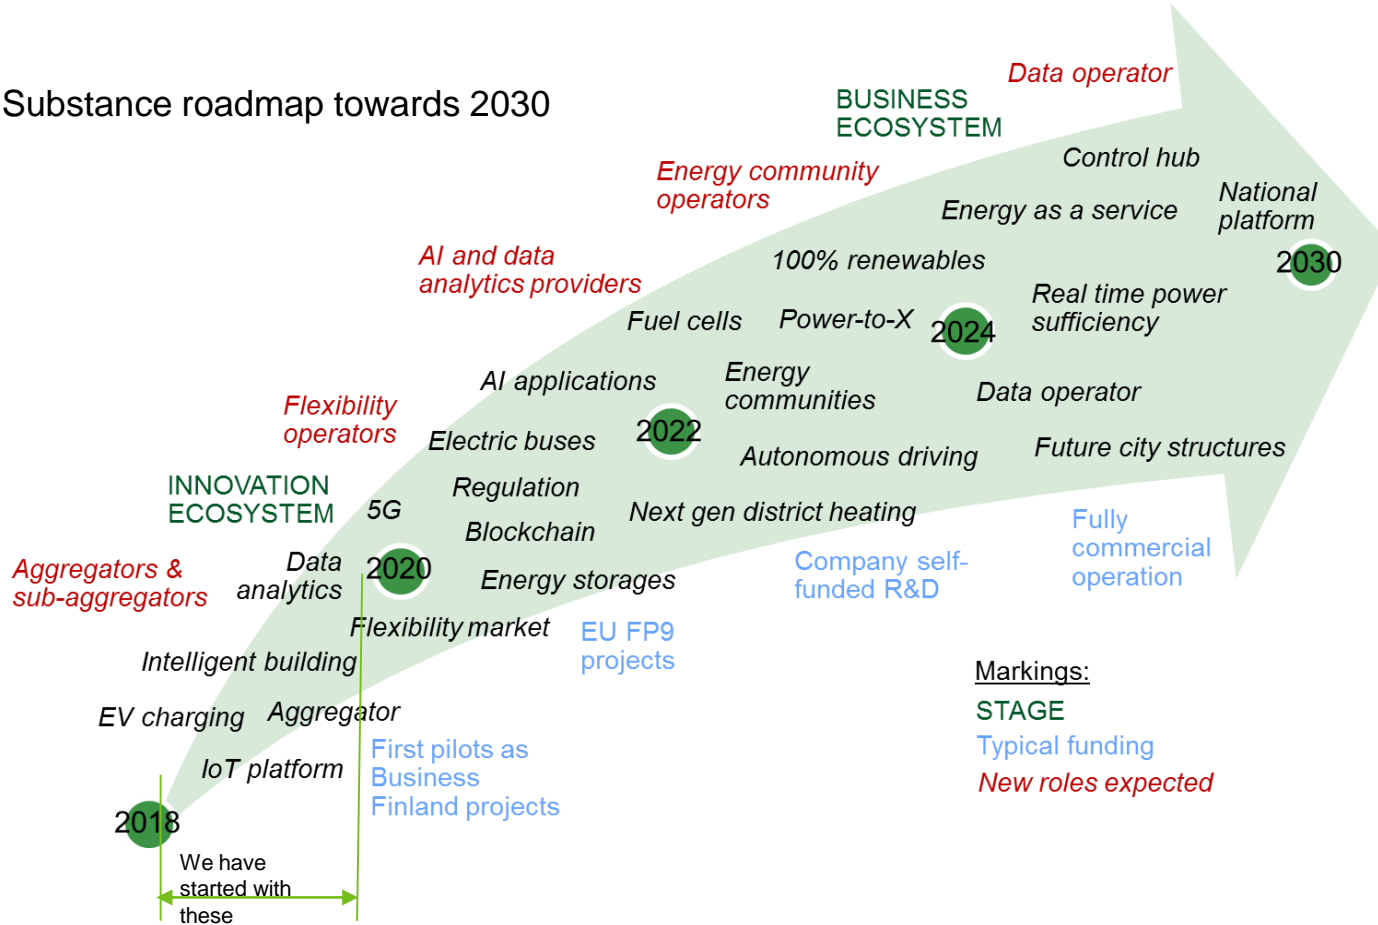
Substance roadmap towards 2030

Data operator

BUSINESS ECOSYSTEM

Control hub

Energy community operators

National platform

Energy as a service

2030

100% renewables

AI and data analytics providers

Real time power sufficiency

Fuel cells

Power-to-X

2024

AI applications

Energy communities

Data operator

Flexibility operators

Electric buses

2022

Future city structures

Autonomous driving

INNOVATION ECOSYSTEM

Regulation

5G

Next gen district heating

Fully commercial operation

Blockchain

Data analytics

Company self-funded R&D

Aggregators & sub-aggregators

2020

Energy storages

Flexibility market

EU FP9 projects

Intelligent building

Markings:

STAGE

EV charging

Aggregator

Typical funding

First pilots as Business Finland projects

New roles expected

IoT platform

2018

We have started with these